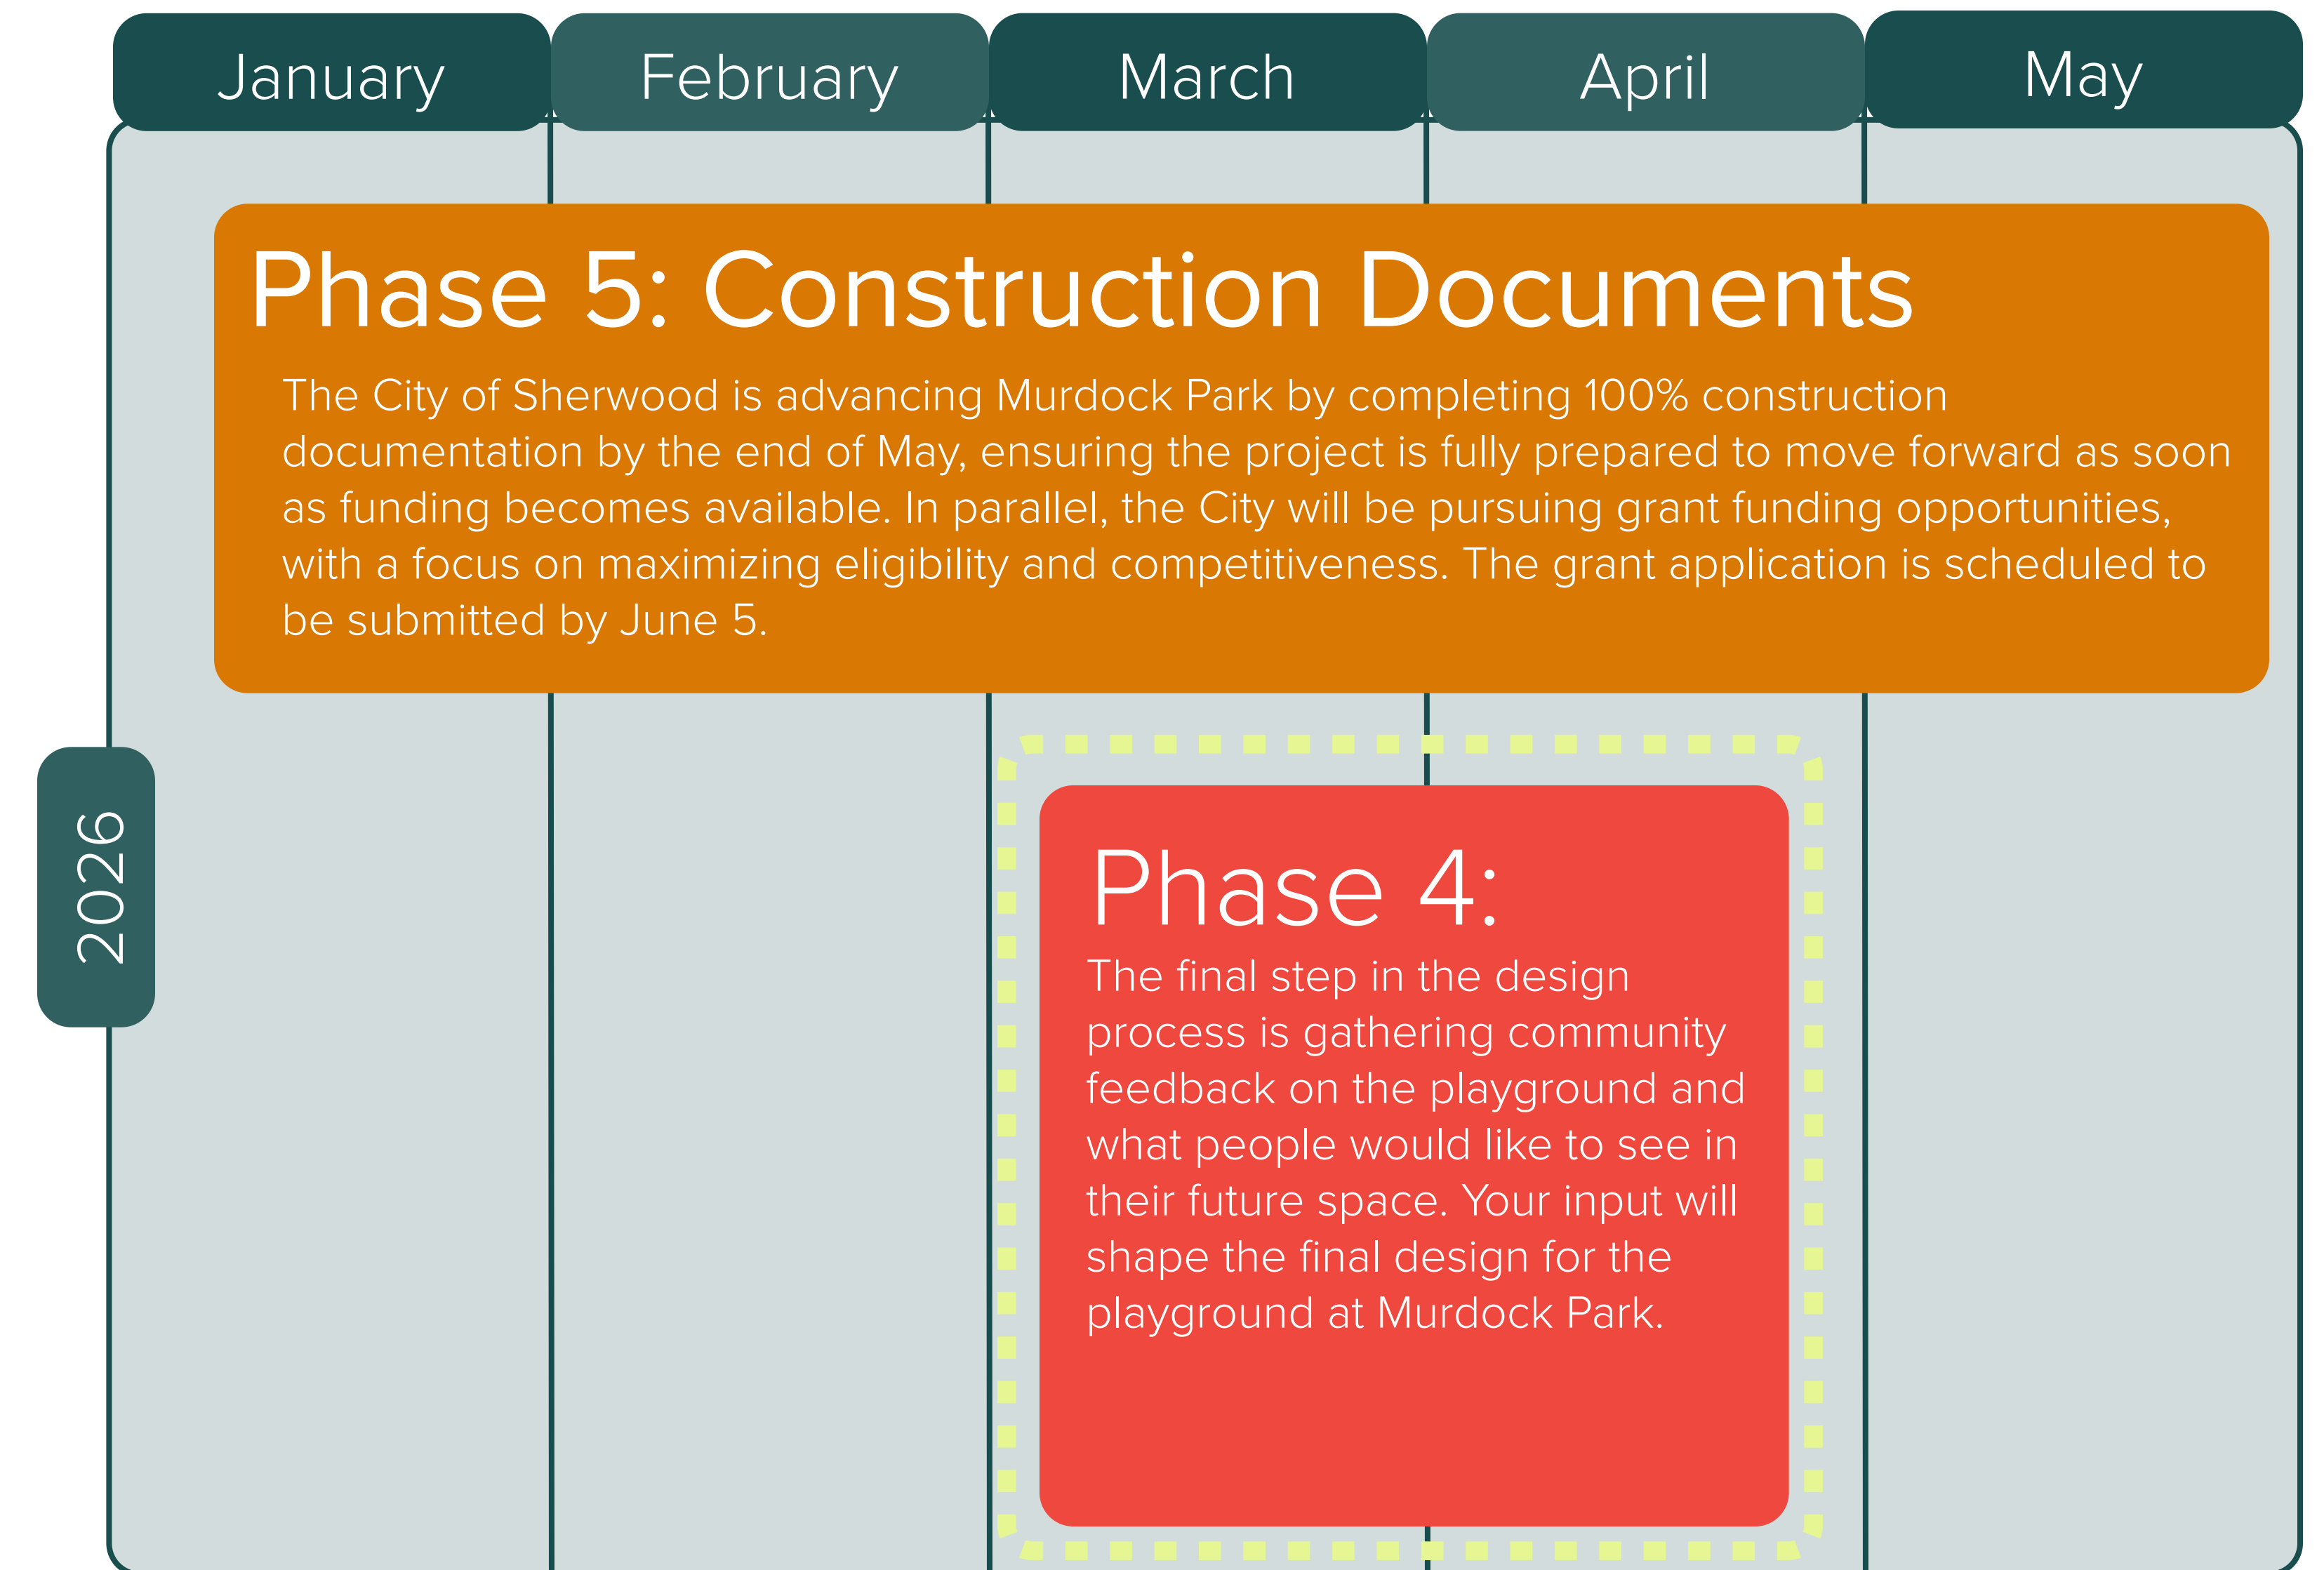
January February March April May

2026

Phase 5: Construction Documents

The City of Sherwood is advancing Murdock Park by completing 100% construction documentation by the end of May, ensuring the project is fully prepared to move forward as soon as funding becomes available. In parallel, the City will be pursuing grant funding opportunities, with a focus on maximizing eligibility and competitiveness. The grant application is scheduled to be submitted by June 5.

Phase 4:

The final step in the design process is gathering community feedback on the playground and what people would like to see in their future space. Your input will shape the final design for the playground at Murdock Park.